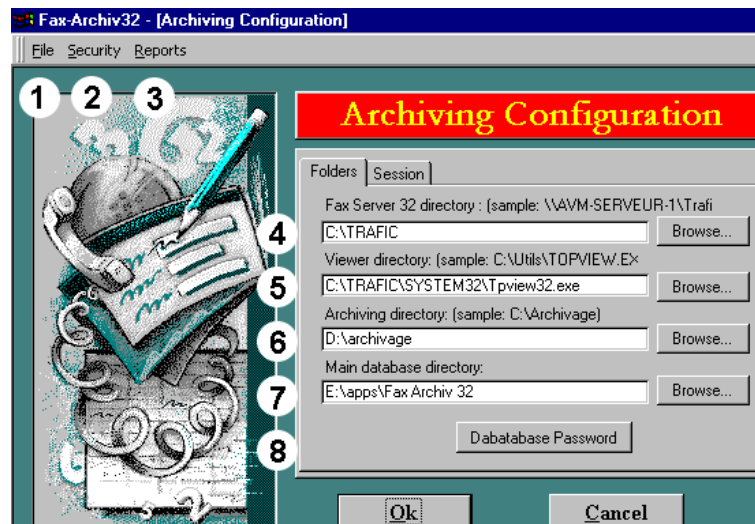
Fax-Archiv32 - [Archiving Configuration]

File Security Reports

1 2 3

Archiving Configuration

Folders Session

Fax Server 32 directory : (sample: \\AVM-SERVEUR-1\Trafi

4 C:\TRAFIC Browse...

Viewer directory: (sample: C:\Utils\TOPVIEW.EX

5 C:\TRAFIC\SYSTEM32\Tpview32.exe Browse...

Archiving directory: (sample: C:\Archivage)

6 D:\archivage Browse...

Main database directory:

7 E:\apps\Fax Archiv 32 Browse...

8 Dabatabase Password

Ok Cancel